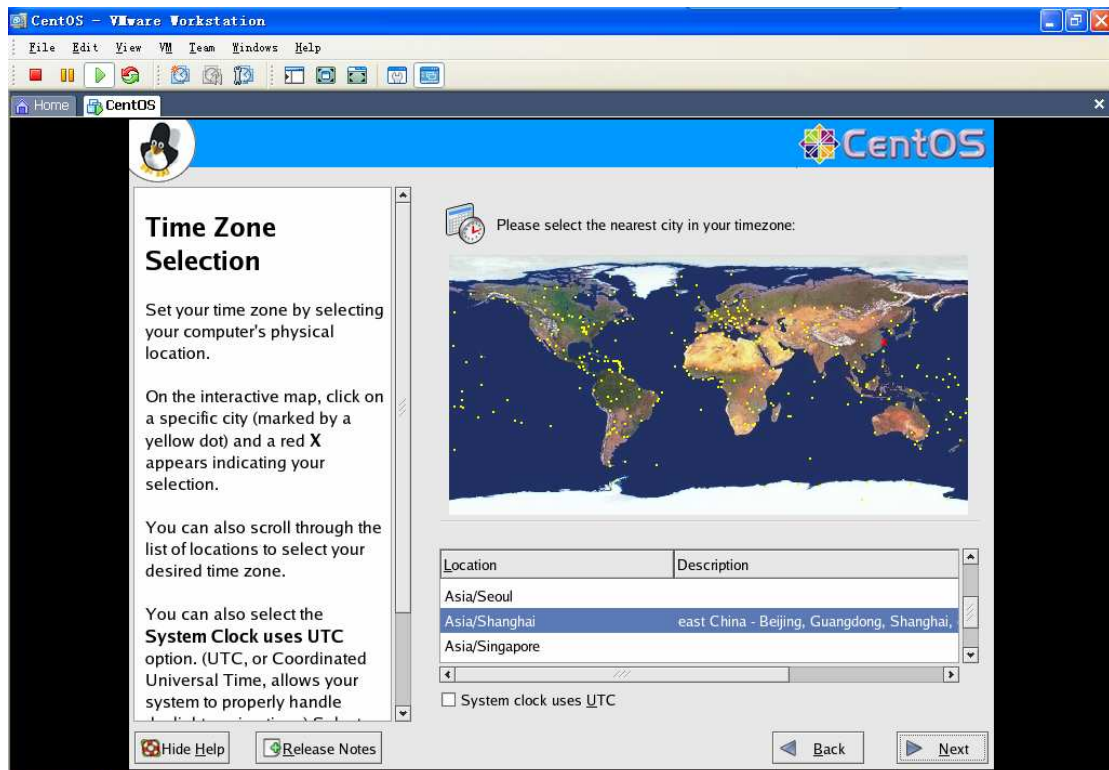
CentOS - VMware Workstation

File Edit View VM Team Windows Help

Home CentOS

CentOS

Time Zone Selection

Set your time zone by selecting your computer's physical location.

On the interactive map, click on a specific city (marked by a yellow dot) and a red **X** appears indicating your selection.

You can also scroll through the list of locations to select your desired time zone.

You can also select the **System Clock uses UTC** option. (UTC, or Coordinated Universal Time, allows your system to properly handle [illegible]

Please select the nearest city in your timezone:

| Location | Description |
|---|---|
| Asia/Seoul | |
| Asia/Shanghai | east China - Beijing, Guangdong, Shanghai, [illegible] |
| Asia/Singapore | |

System clock uses UTC

Hide Help

Release Notes

Back

Next